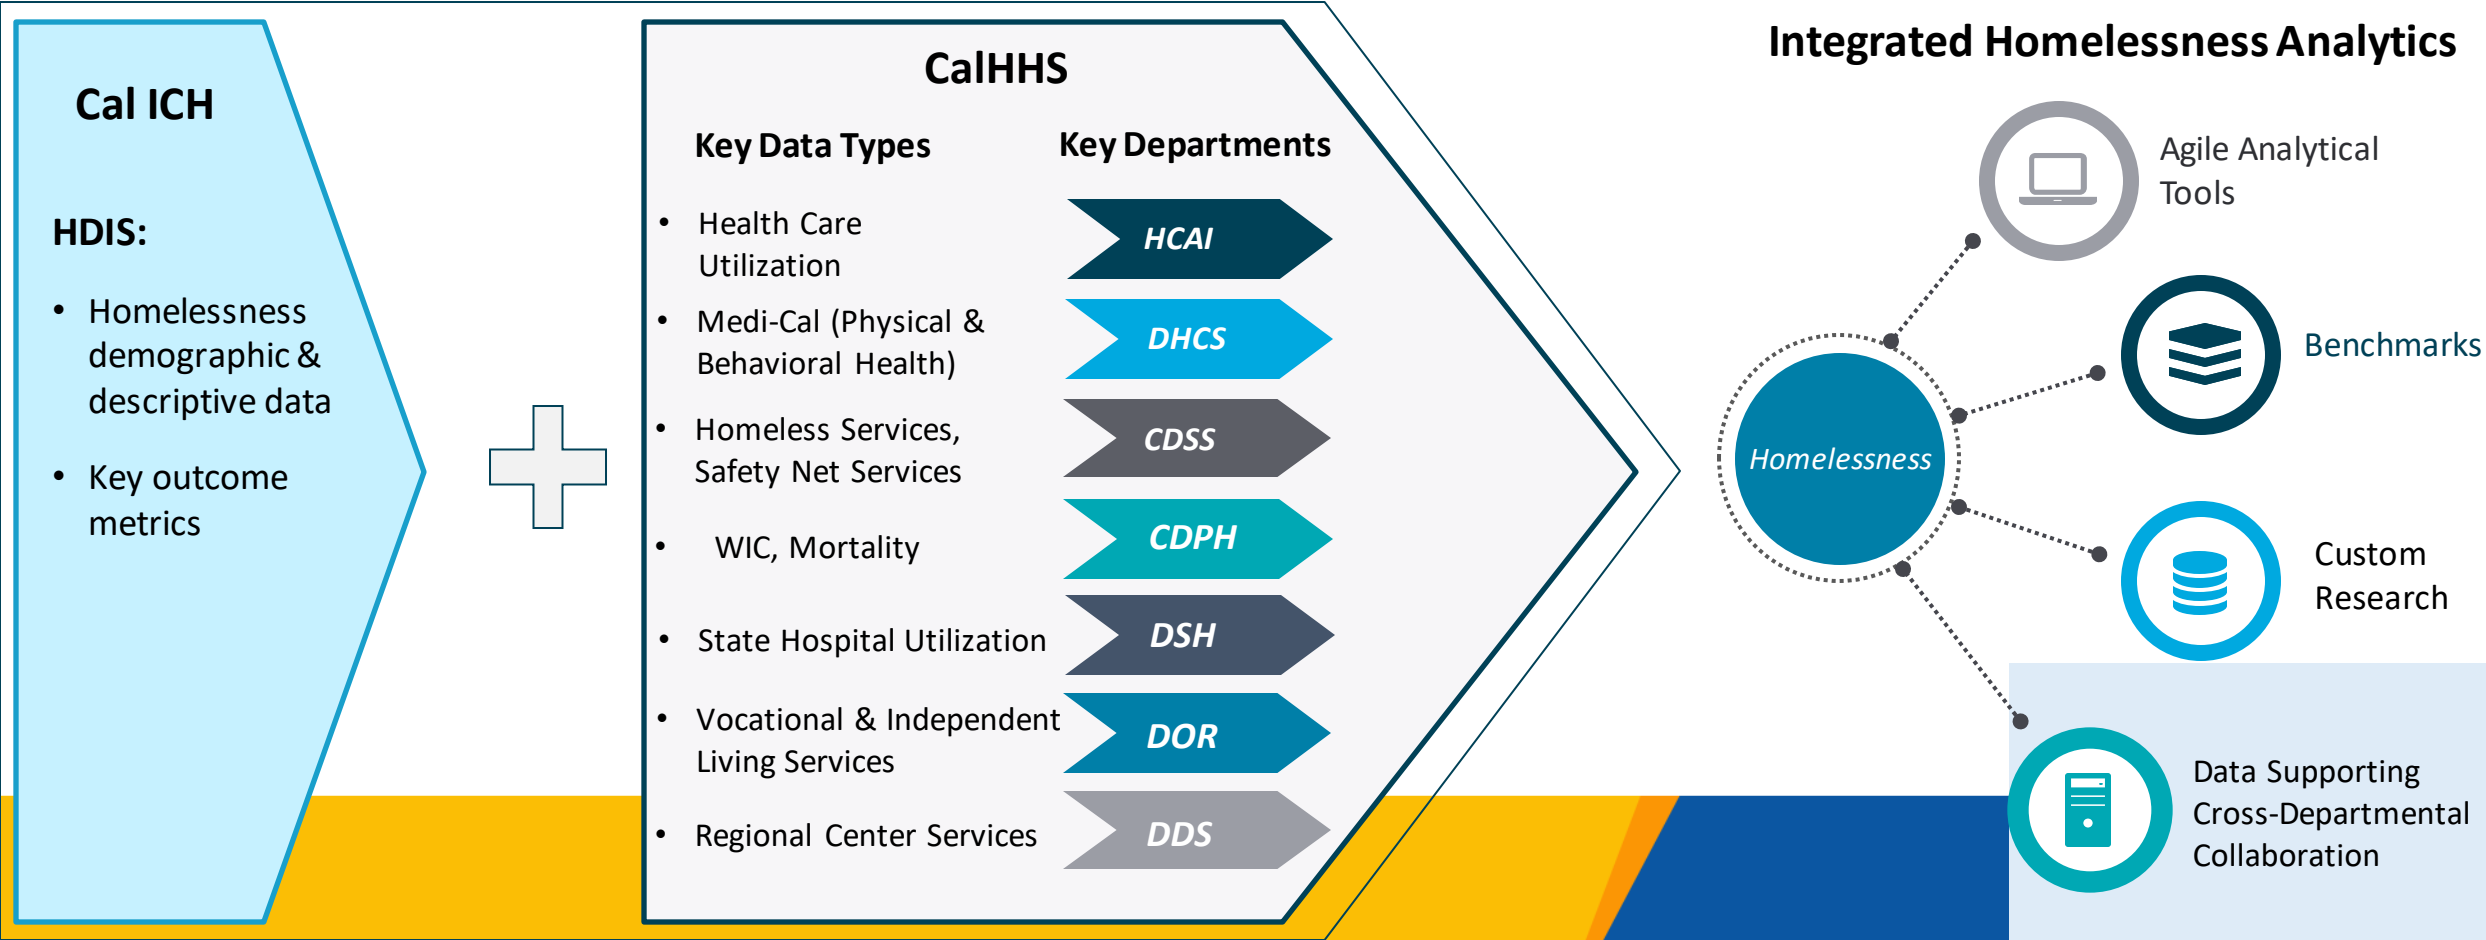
Cal ICH

HDIS:

- Homelessness demographic & descriptive data
- Key outcome metrics

CalHHS

Key Data Types

Key Departments

- Health Care Utilization
- Medi-Cal (Physical & Behavioral Health)
- Homeless Services, Safety Net Services
- WIC, Mortality
- State Hospital Utilization
- Vocational & Independent Living Services
- Regional Center Services

HCAI

DHCS

CDSS

CDPH

DSH

DOR

DDS

Integrated Homelessness Analytics

Homelessness

Agile Analytical Tools

Benchmarks

Custom Research

Data Supporting Cross-Departmental Collaboration